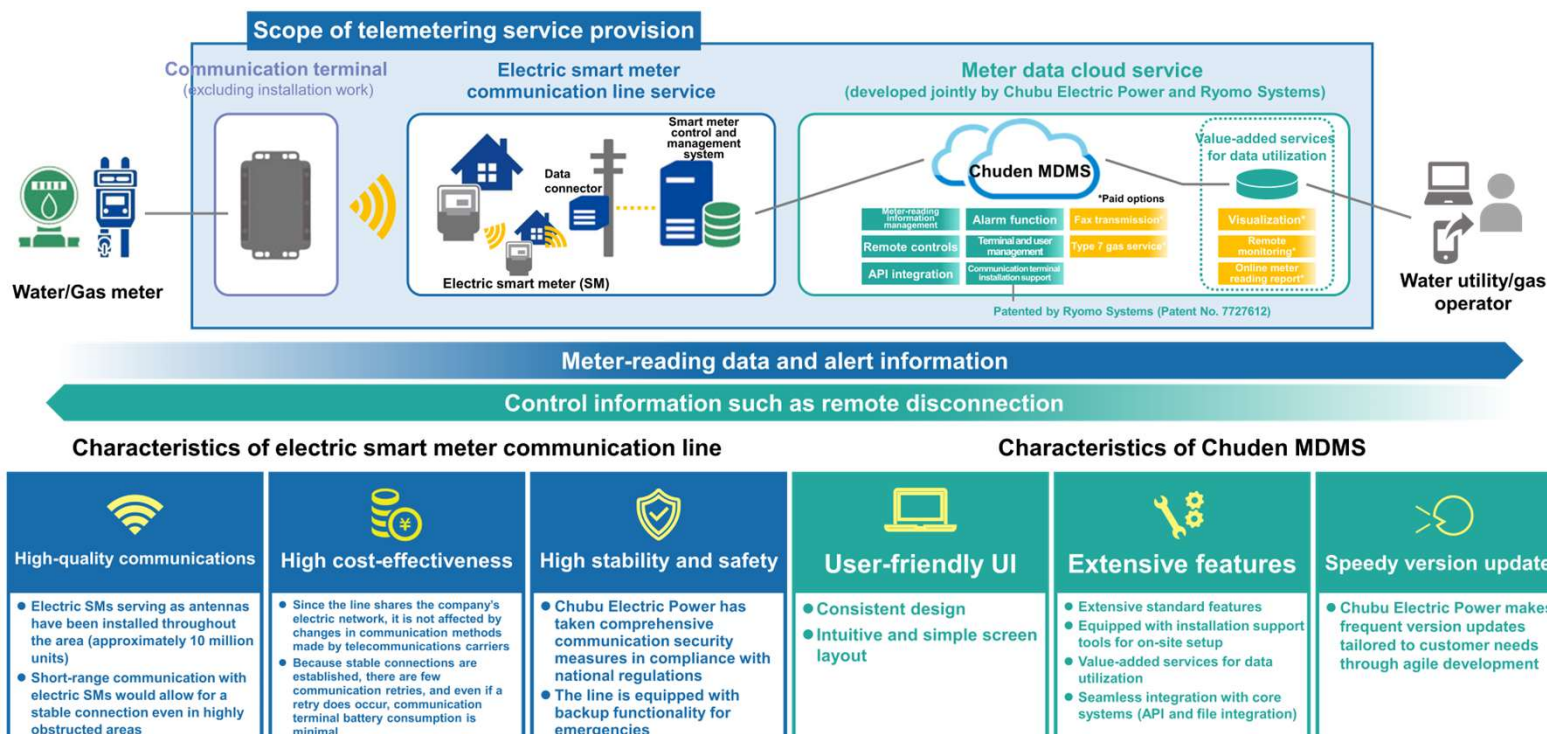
Scope of telemetering service provision

Communication terminal
(excluding installation work)

Electric smart meter communication line service

Meter data cloud service
(developed jointly by Chubu Electric Power and Ryomo Systems)

Smart meter control and management system

Data connector

Electric smart meter (SM)

Water/Gas meter

Chuden MDMS

*Paid options

Meter-reading information management

Alarm function

Fax transmission*

Remote controls

Terminal and user management

Type 7 gas service*

API integration

Communication terminal installation support

Value-added services for data utilization

Visualization*

Remote monitoring*

Online meter reading report*

Patented by Ryomo Systems (Patent No. 7727612)

Water utility/gas operator

Meter-reading data and alert information

Control information such as remote disconnection

Characteristics of electric smart meter communication line

Characteristics of Chuden MDMS

High-quality communications

• Electric SMs serving as antennas have been installed throughout the area (approximately 10 million units)
• Short-range communication with electric SMs would allow for a stable connection even in highly obstructed areas

High cost-effectiveness

• Since the line shares the company's electric network, it is not affected by changes in communication methods made by telecommunications carriers
• Because stable connections are established, there are few communication retries, and even if a retry does occur, communication terminal battery consumption is minimal

High stability and safety

• Chubu Electric Power has taken comprehensive communication security measures in compliance with national regulations
• The line is equipped with backup functionality for emergencies

User-friendly UI

• Consistent design
• Intuitive and simple screen layout

Extensive features

• Extensive standard features
• Equipped with installation support tools for on-site setup
• Value-added services for data utilization
• Seamless integration with core systems (API and file integration)

Speedy version update

• Chubu Electric Power makes frequent version updates tailored to customer needs through agile development